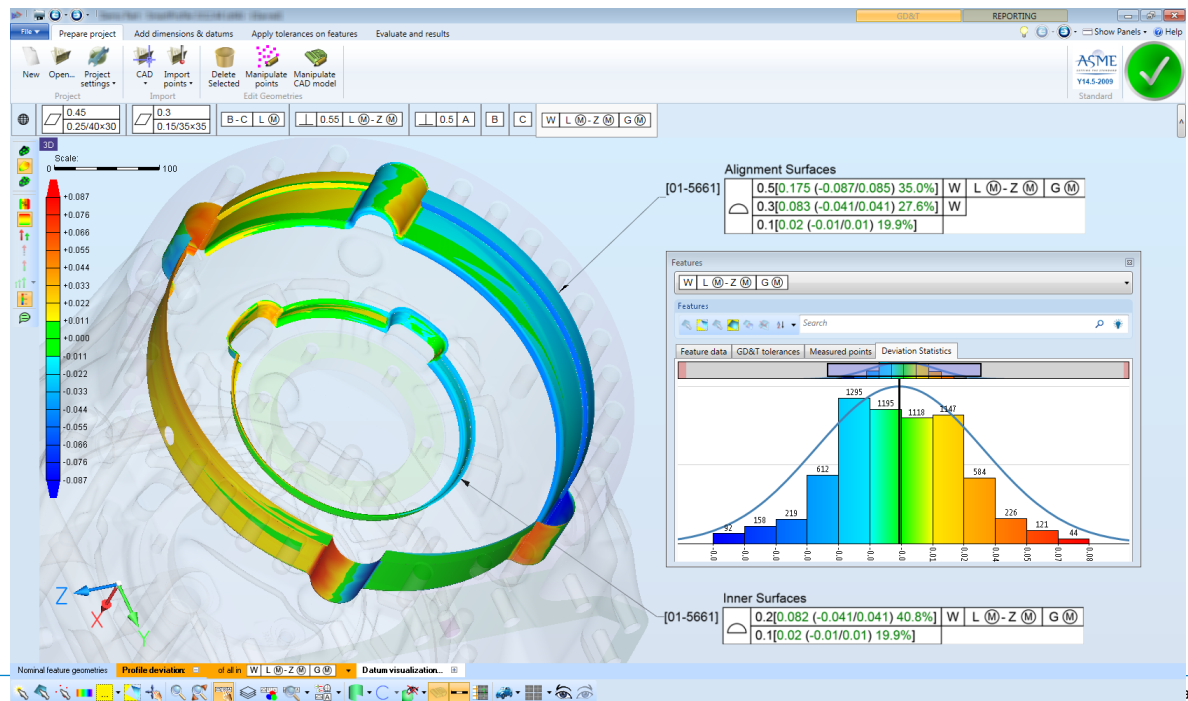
GD&T REPORTING

File Prepare project Add dimensions & datums Apply tolerances on features Evaluate and results

Show Panels Help

New Open... Project settings Project CAD Import points Import Delete Selected Manipulate points Manipulate CAD model Edit Geometries

ASME Y14.5-2009 Standard

0.45 0.25/40×30 | 0.3 0.15/35×35 | B-C L Ⓜ | 0.55 L Ⓜ-Z Ⓜ | 0.5 A | B | C | W L Ⓜ-Z Ⓜ G Ⓜ

3D

Scale: 0 100

+0.087
+0.076
+0.066
+0.055
+0.044
+0.033
+0.022
+0.011
+0.000
-0.011
-0.022
-0.033
-0.044
-0.055
-0.066
-0.076
-0.087

Alignment Surfaces

[01-5661]

| 0.5[0.175 (-0.087/0.085) 35.0%] | W | L Ⓜ-Z Ⓜ | G Ⓜ |
|---|---|---|---|
| 0.3[0.083 (-0.041/0.041) 27.6%] | W | | |
| 0.1[0.02 (-0.01/0.01) 19.9%] | | | |

Features

W L Ⓜ-Z Ⓜ G Ⓜ

Features

Search

Feature data GD&T tolerances Measured points Deviation Statistics

92 158 219 612 1295 1195 1118 1147 584 226 121 44

-0.0 -0.0 -0.0 -0.0 -0.0 -0.0 -0.0 0.01 0.02 0.04 0.05 0.07 0.08

Inner Surfaces

[01-5661]

| 0.2[0.082 (-0.041/0.041) 40.8%] | W | L Ⓜ-Z Ⓜ | G Ⓜ |
|---|---|---|---|
| 0.1[0.02 (-0.01/0.01) 19.9%] | | | |

Z X Y

Nominal feature geometries Profile deviation: of all in W L Ⓜ-Z Ⓜ G Ⓜ Datum visualization...